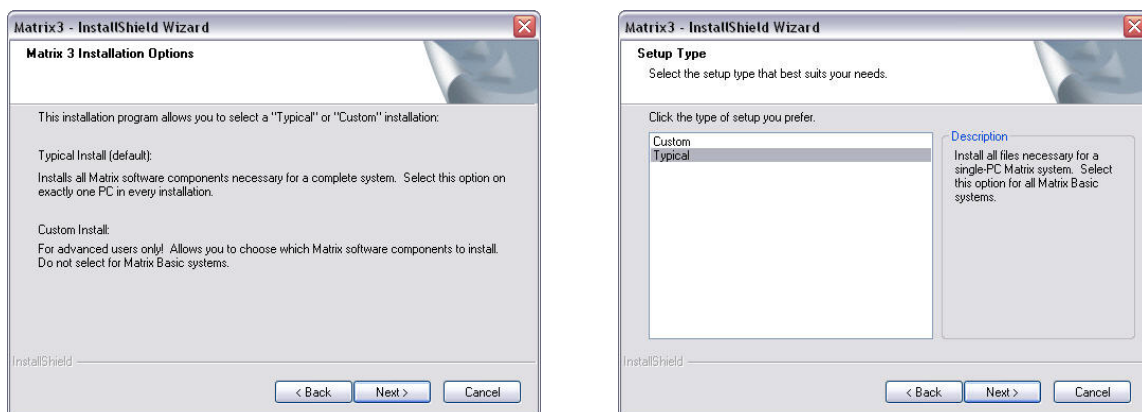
Matrix3 - InstallShield Wizard

Matrix 3 Installation Options

This installation program allows you to select a "Typical" or "Custom" installation:

Typical Install (default):

Installs all Matrix software components necessary for a complete system. Select this option on exactly one PC in every installation.

Custom Install:

For advanced users only! Allows you to choose which Matrix software components to install. Do not select for Matrix Basic systems.

InstallShield

< Back Next > Cancel

Matrix3 - InstallShield Wizard

Setup Type

Select the setup type that best suits your needs.

Click the type of setup you prefer.

Custom
Typical

Description

Install all files necessary for a single-PC Matrix system. Select this option for all Matrix Basic systems.

InstallShield

< Back Next > Cancel